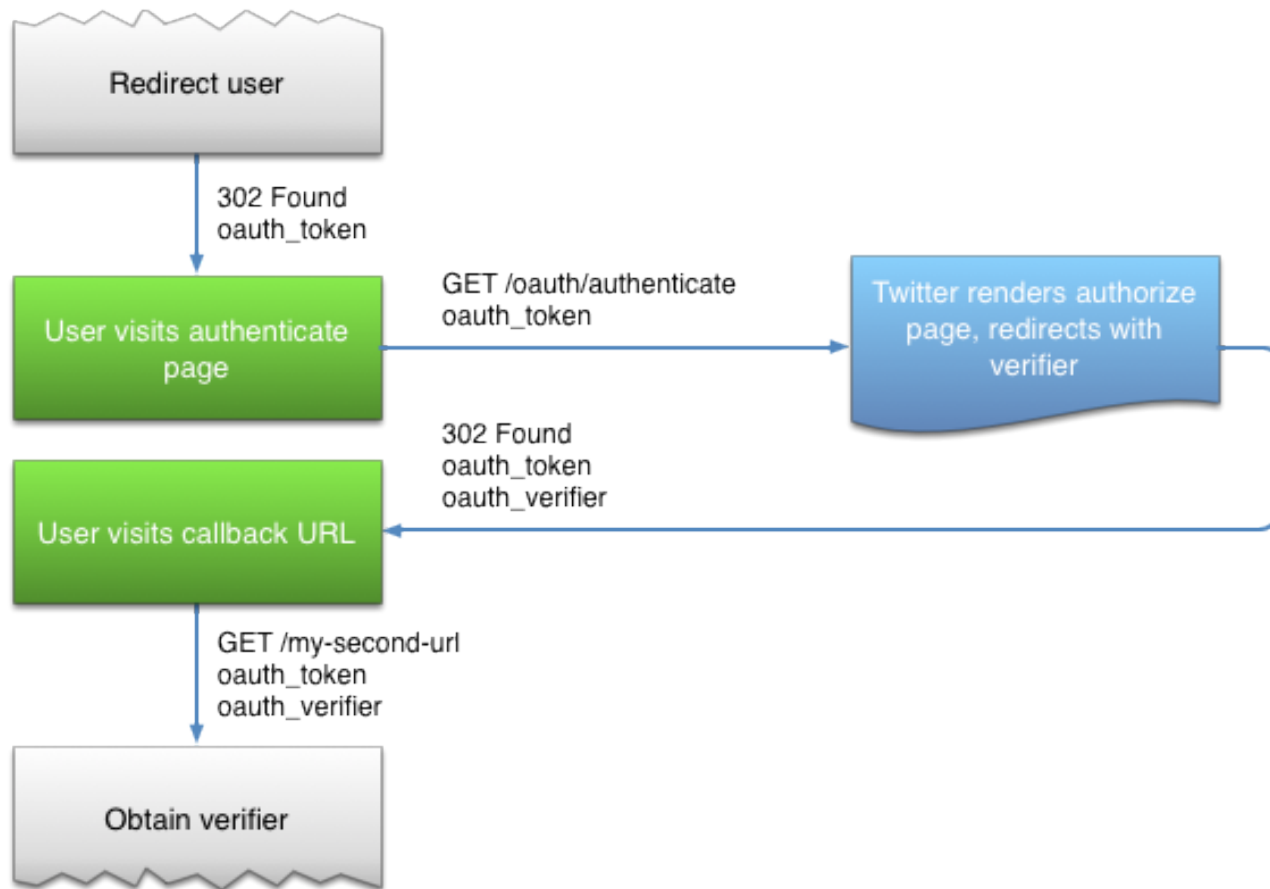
Redirect user

302 Found
oauth_token

User visits authenticate page

GET /oauth/authenticate
oauth_token

Twitter renders authorize page, redirects with verifier

302 Found
oauth_token
oauth_verifier

User visits callback URL

GET /my-second-url
oauth_token
oauth_verifier

Obtain verifier